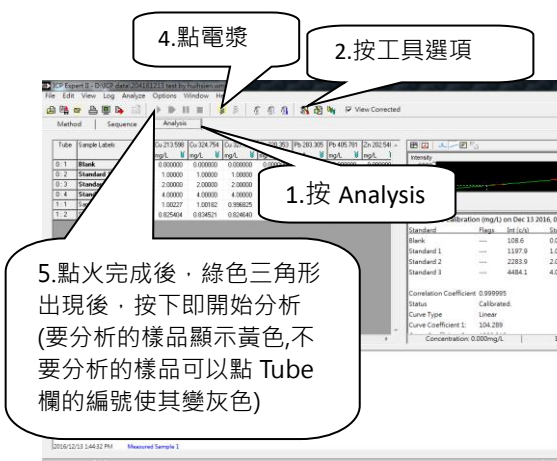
4.點電漿

2.按工具選項

ICP Expert II - D:\ICP data\20161213 test by huihsien.vml

File Edit View Log Analyze Options Window He

View Corrected

Method | Sequence | Analysis

| Tube | Sample Labels | Cu 213.598 mg/L | Cu 324.754 mg/L | Cu | | Pb 283.305 mg/L | Pb 405.781 mg/L | Zn 202.548 mg/L |
|---|---|---|---|---|---|---|---|---|
| 0:1 | Blank | 0.000000 | 0.000000 | 0.000000 | | | | |
| 0:2 | Standard | 1.00000 | 1.00000 | 1.00000 | | | | |
| 0:3 | Standard | 2.00000 | 2.00000 | 2.00000 | | | | |
| 0:4 | Stand | 4.00000 | 4.00000 | 4.00000 | | | | |
| 1:1 | Sa | 1.00227 | 1.00182 | 0.996825 | | | | |
| 1:2 | | 0.825404 | 0.834521 | 0.824640 | | | | |

1.按 Analysis

Intensity

libration (mg/L) on Dec 13 2016, 0

| Standard | Flags | Int (c/s) | St |
|---|---|---|---|
| Blank | — | 108.6 | 0.0 |
| Standard 1 | — | 1197.0 | 1.0 |
| Standard 2 | — | 2283.9 | 2.0 |
| Standard 3 | — | 4484.1 | 4.0 |

Correlation Coefficient 0.999995
Status Calibrated.
Curve Type Linear
Curve Coefficient 1: 104.289

Concentration: 0.000mg/L

5.點火完成後，綠色三角形出現後，按下即開始分析(要分析的樣品顯示黃色,不要分析的樣品可以點 Tube 欄的編號使其變灰色)

2016/12/13 14:42 PM Measured Sample 1